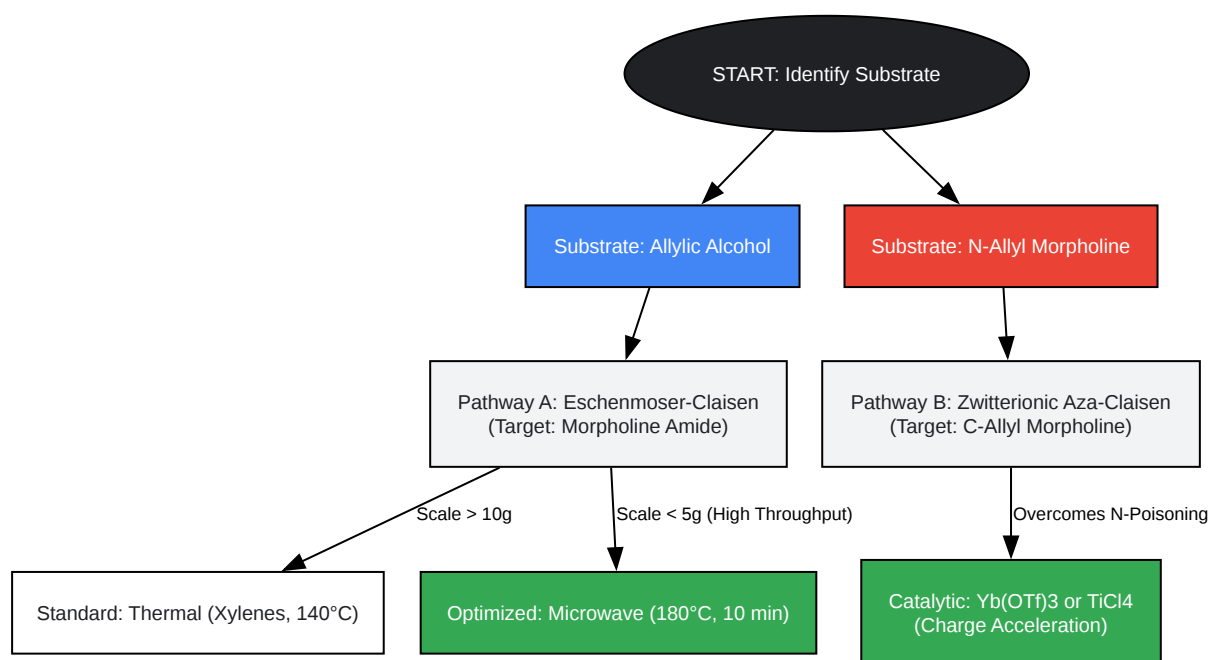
START: Identify Substrate

Substrate: Allylic Alcohol

Substrate: N-Allyl Morpholine

Pathway A: Eschenmoser-Claisen
(Target: Morpholine Amide)

Pathway B: Zwitterionic Aza-Claisen
(Target: C-Allyl Morpholine)

Scale > 10g

Scale < 5g (High Throughput)

Overcomes N-Poisoning

Standard: Thermal (Xylenes, 140°C)

Optimized: Microwave (180°C, 10 min)

Catalytic: Yb(OTf)3 or TiCl4
(Charge Acceleration)